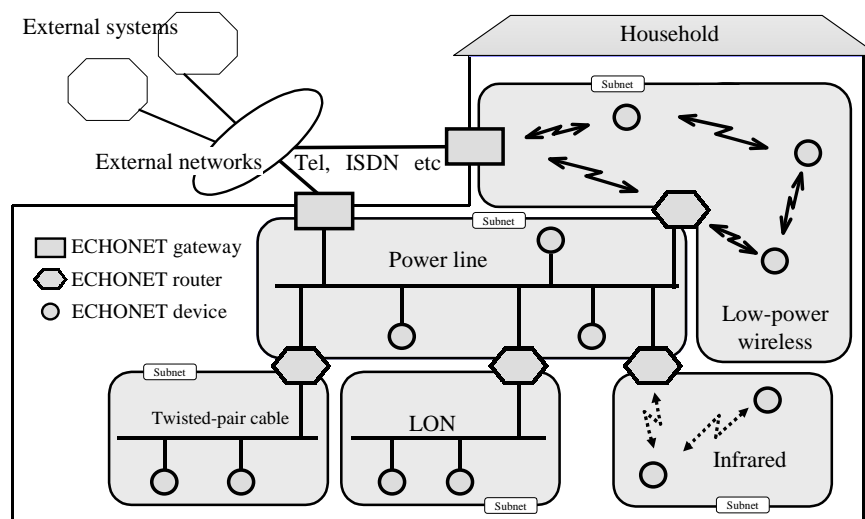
External systems

Household

Subnet

External networks Tel, ISDN etc

Subnet

ECHONET gateway

ECHONET router

ECHONET device

Power line

Low-power wireless

Subnet

Twisted-pair cable

LON

Subnet

Infrared

Subnet